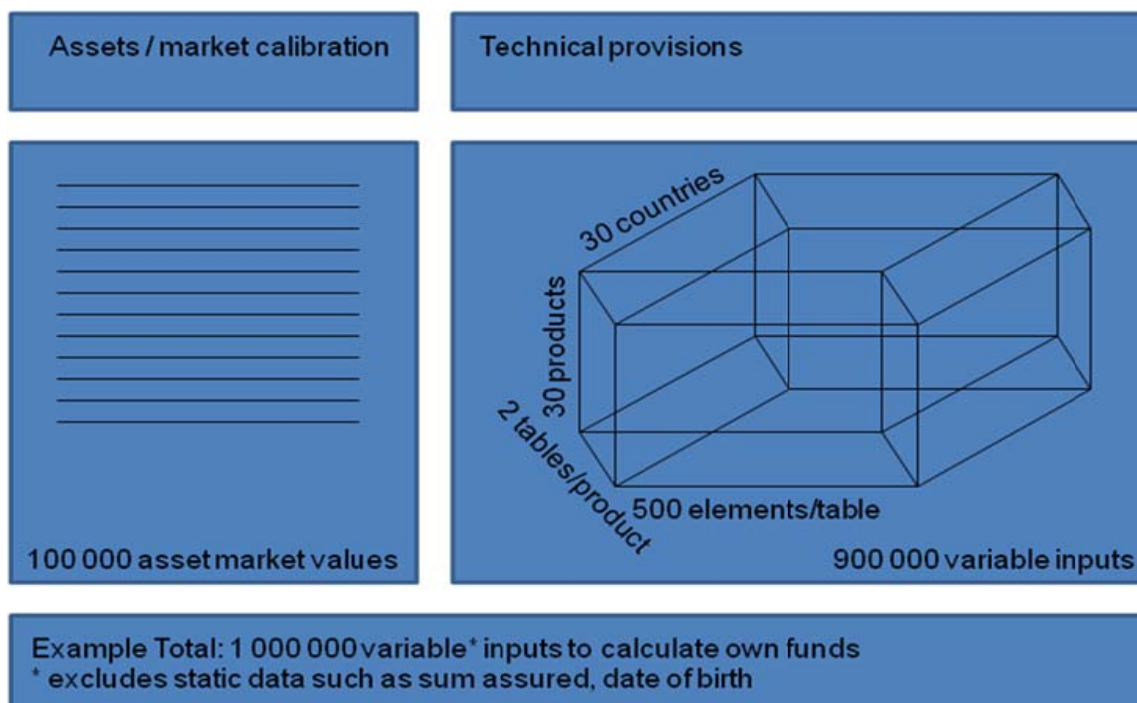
Assets / market calibration

Technical provisions

30 countries

30 products

2 tables/product

500 elements/table

100 000 asset market values

900 000 variable inputs

Example Total: 1 000 000 variable* inputs to calculate own funds
* excludes static data such as sum assured, date of birth